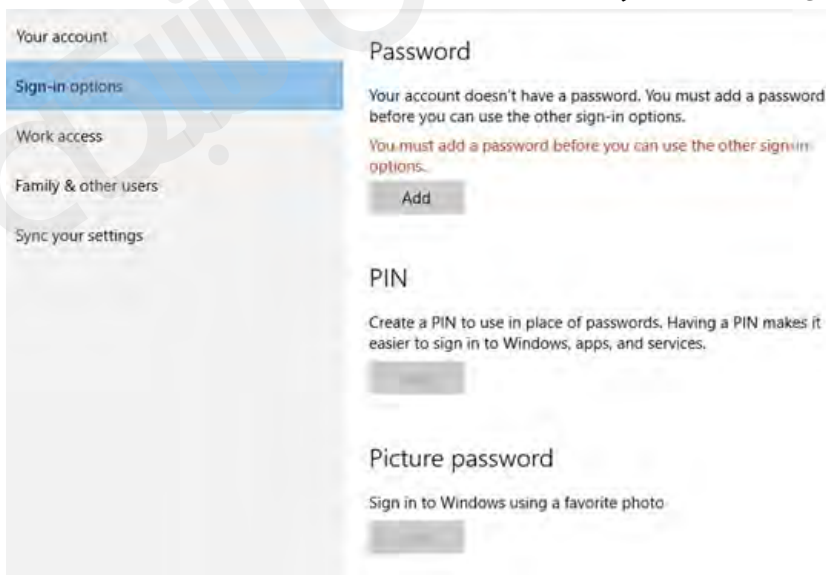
Your account

Sign-in options

Work access

Family & other users

Sync your settings

Password

Your account doesn't have a password. You must add a password before you can use the other sign-in options.

You must add a password before you can use the other sign-in options.

Add

PIN

Create a PIN to use in place of passwords. Having a PIN makes it easier to sign in to Windows, apps, and services.

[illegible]

Picture password

Sign in to Windows using a favorite photo

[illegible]